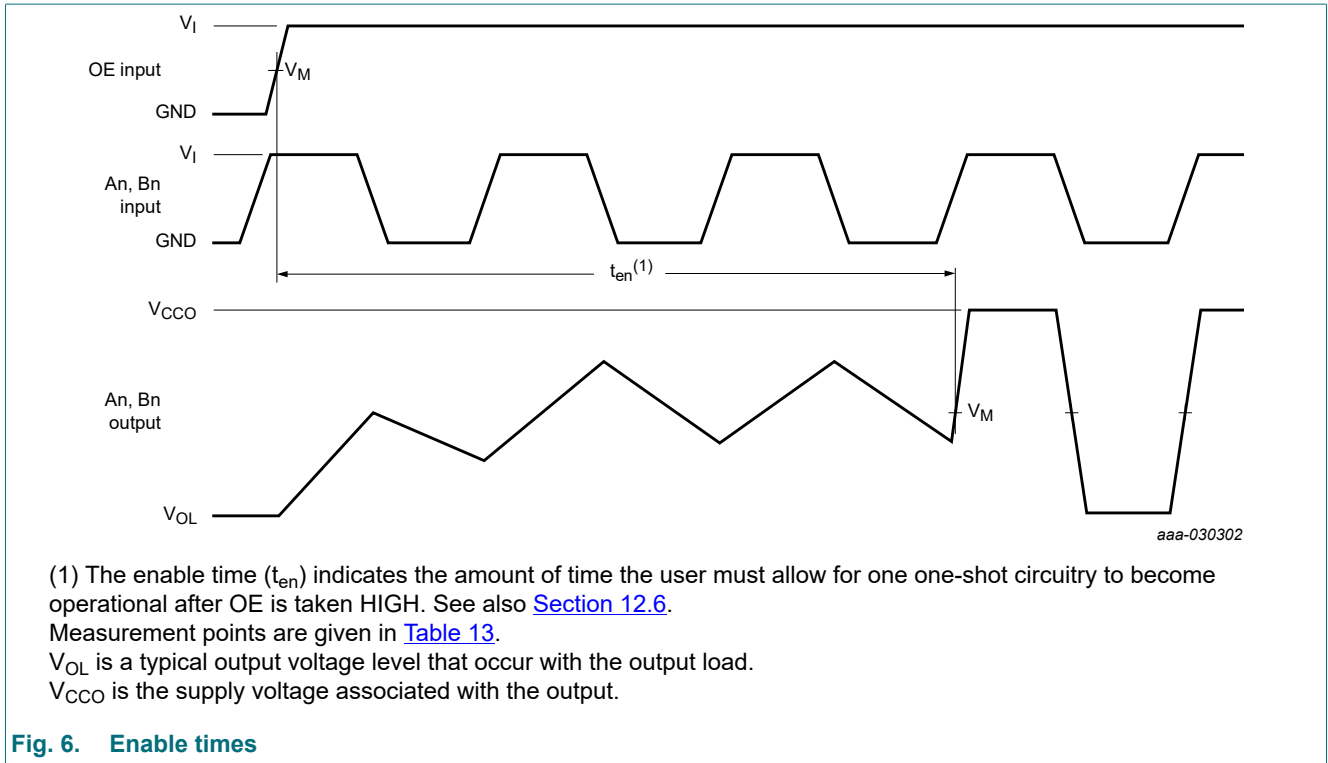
$V_I$

OE input

$V_M$

GND

$V_I$

An, Bn input

GND

$t_{en}^{(1)}$

$V_{CCO}$

An, Bn output

$V_M$

$V_{OL}$

aaa-030302

(1) The enable time ($t_{en}$) indicates the amount of time the user must allow for one one-shot circuitry to become operational after OE is taken HIGH. See also Section 12.6.

Measurement points are given in Table 13.

$V_{OL}$ is a typical output voltage level that occur with the output load.

$V_{CCO}$ is the supply voltage associated with the output.

Fig. 6. Enable times